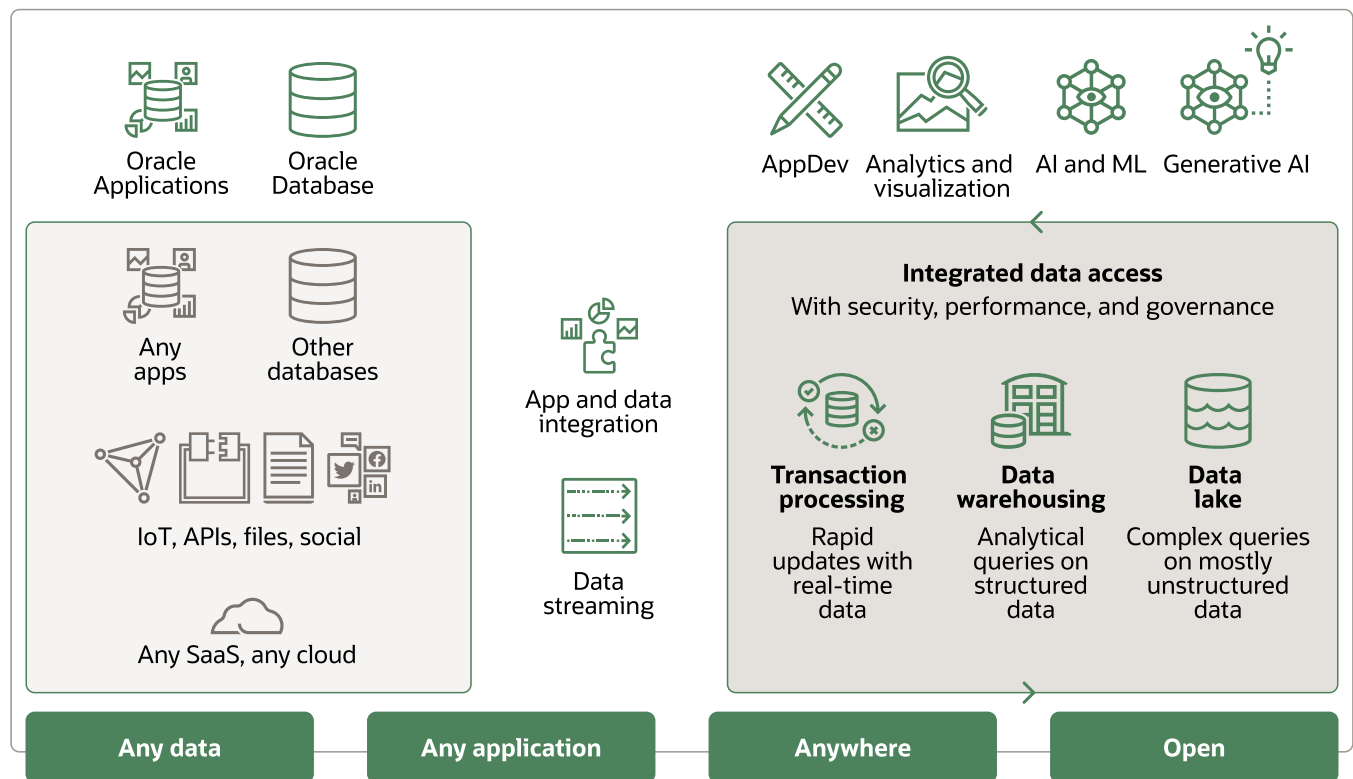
Oracle Applications

Oracle Database

AppDev

Analytics and visualization

AI and ML

Generative AI

Any apps

Other databases

IoT, APIs, files, social

Any SaaS, any cloud

App and data integration

Data streaming

Integrated data access
With security, performance, and governance

Transaction processing
Rapid updates with real-time data

Data warehousing
Analytical queries on structured data

Data lake
Complex queries on mostly unstructured data

Any data

Any application

Anywhere

Open